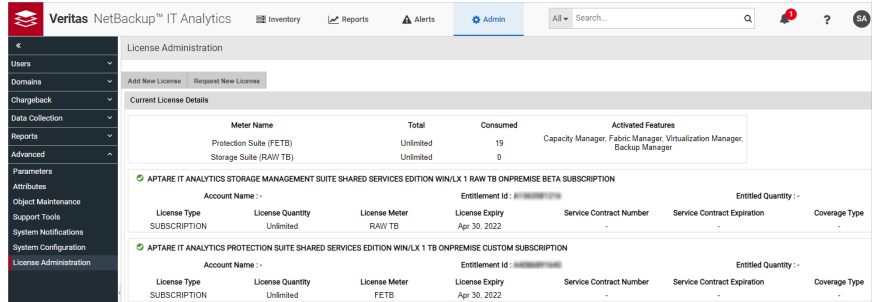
Veritas NetBackup™ IT Analytics

Inventory

Reports

Alerts

Admin

All

Search...

1

?

SA

«

Users

Domains

Chargeback

Data Collection

Reports

Advanced

Parameters

Attributes

Object Maintenance

Support Tools

System Notifications

System Configuration

License Administration

License Administration

Add New License

Request New License

Current License Details

| Meter Name | Total | Consumed | Activated Features |
|---|---|---|---|
| Protection Suite (FETB) | Unlimited | 19 | Capacity Manager, Fabric Manager, Virtualization Manager, Backup Manager |
| Storage Suite (RAW TB) | Unlimited | 0 | |

APTARE IT ANALYTICS STORAGE MANAGEMENT SUITE SHARED SERVICES EDITION WIN/LX 1 RAW TB ONPREMISE BETA SUBSCRIPTION

Account Name : -

Entitlement Id : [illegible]

Entitled Quantity : -

| License Type | License Quantity | License Meter | License Expiry | Service Contract Number | Service Contract Expiration | Coverage Type |
|---|---|---|---|---|---|---|
| SUBSCRIPTION | Unlimited | RAW TB | Apr 30, 2022 | - | - | - |

APTARE IT ANALYTICS PROTECTION SUITE SHARED SERVICES EDITION WIN/LX 1 TB ONPREMISE CUSTOM SUBSCRIPTION

Account Name : -

Entitlement Id : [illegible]

Entitled Quantity : -

| License Type | License Quantity | License Meter | License Expiry | Service Contract Number | Service Contract Expiration | Coverage Type |
|---|---|---|---|---|---|---|
| SUBSCRIPTION | Unlimited | FETB | Apr 30, 2022 | - | - | - |